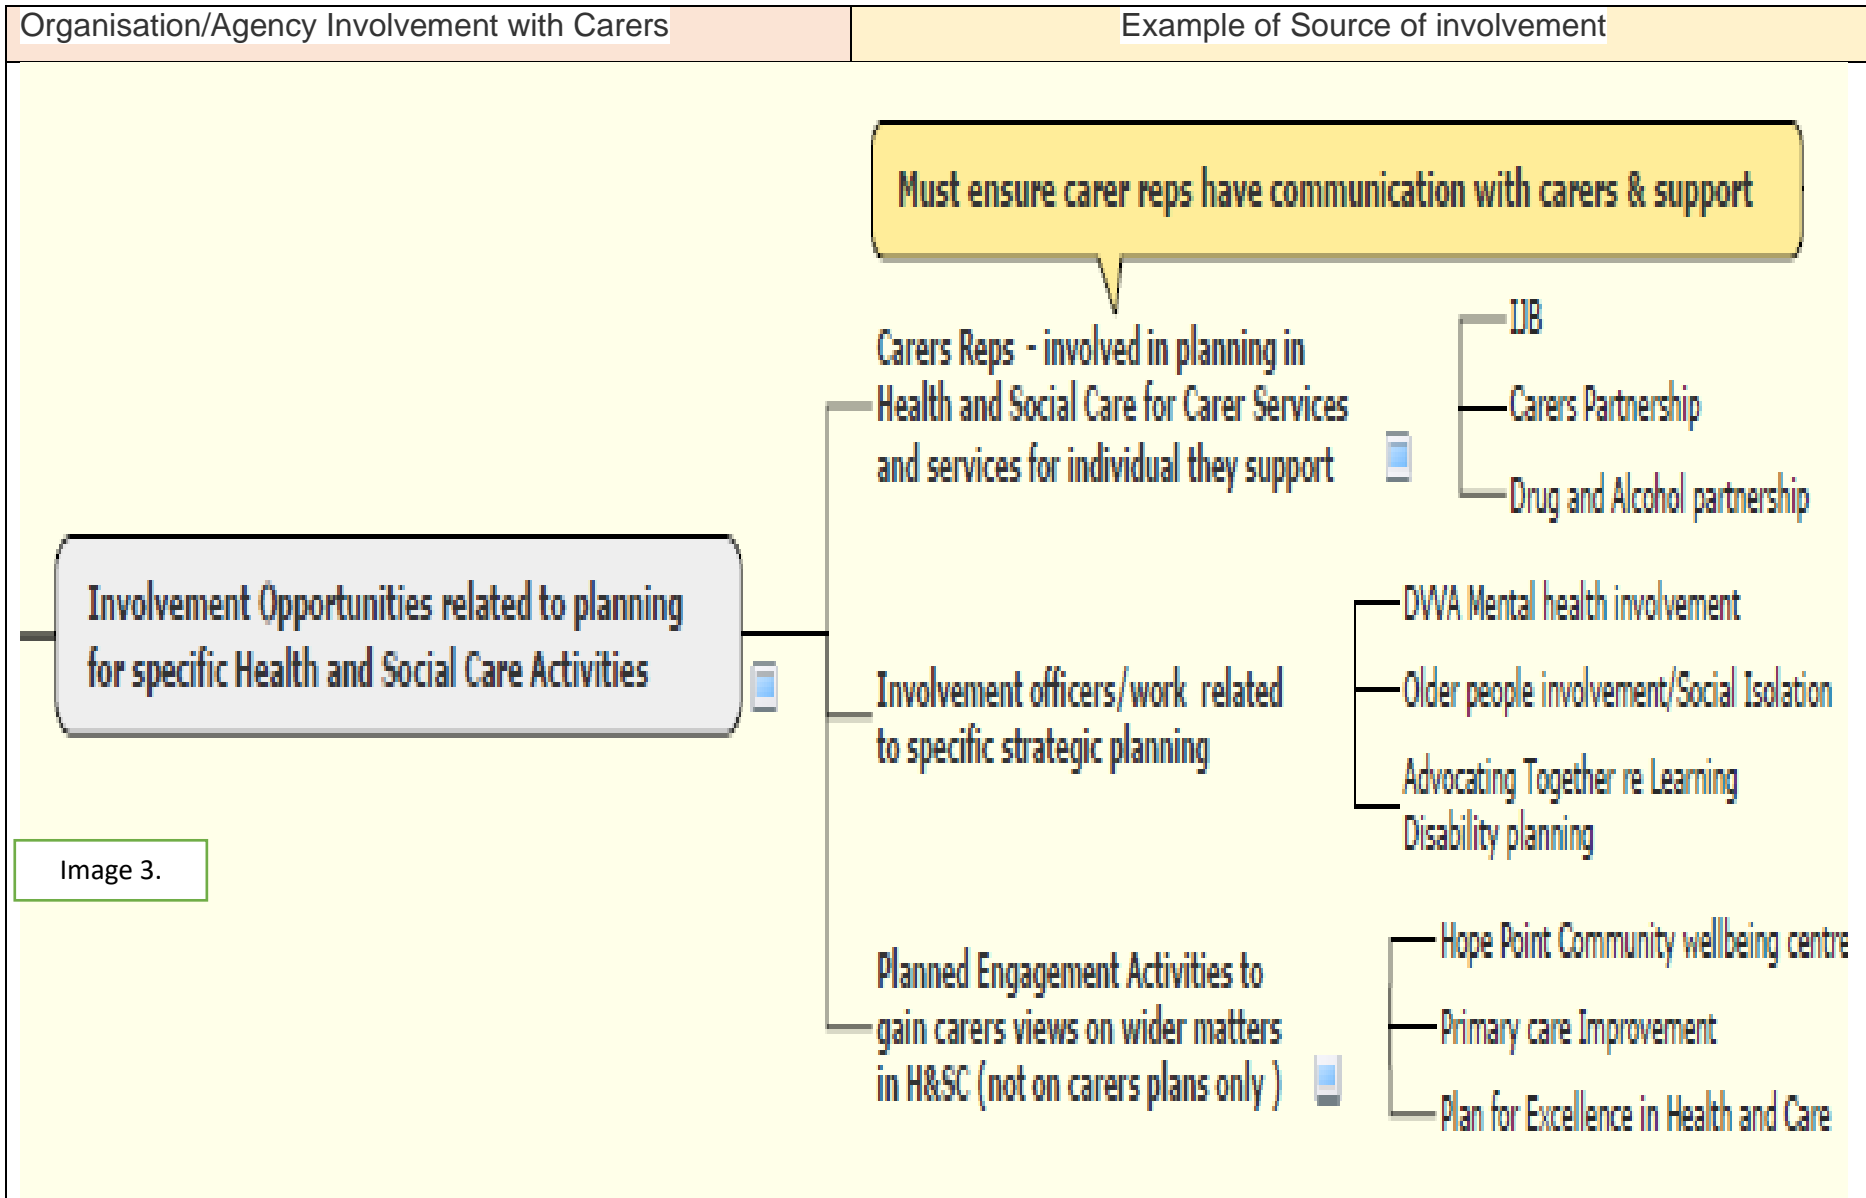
| Organisation/Agency Involvement with Carers | Example of Source of involvement |
|---|---|

Must ensure carer reps have communication with carers & support

Involvement Opportunities related to planning for specific Health and Social Care Activities

Carers Reps - involved in planning in Health and Social Care for Carer Services and services for individual they support

IJB

Carers Partnership

Drug and Alcohol partnership

Involvement officers/work related to specific strategic planning

DWA Mental health involvement

Older people involvement/Social Isolation

Advocating Together re Learning Disability planning

Planned Engagement Activities to gain carers views on wider matters in H&SC (not on carers plans only)

Hope Point Community wellbeing centre

Primary care Improvement

Plan for Excellence in Health and Care

Image 3.